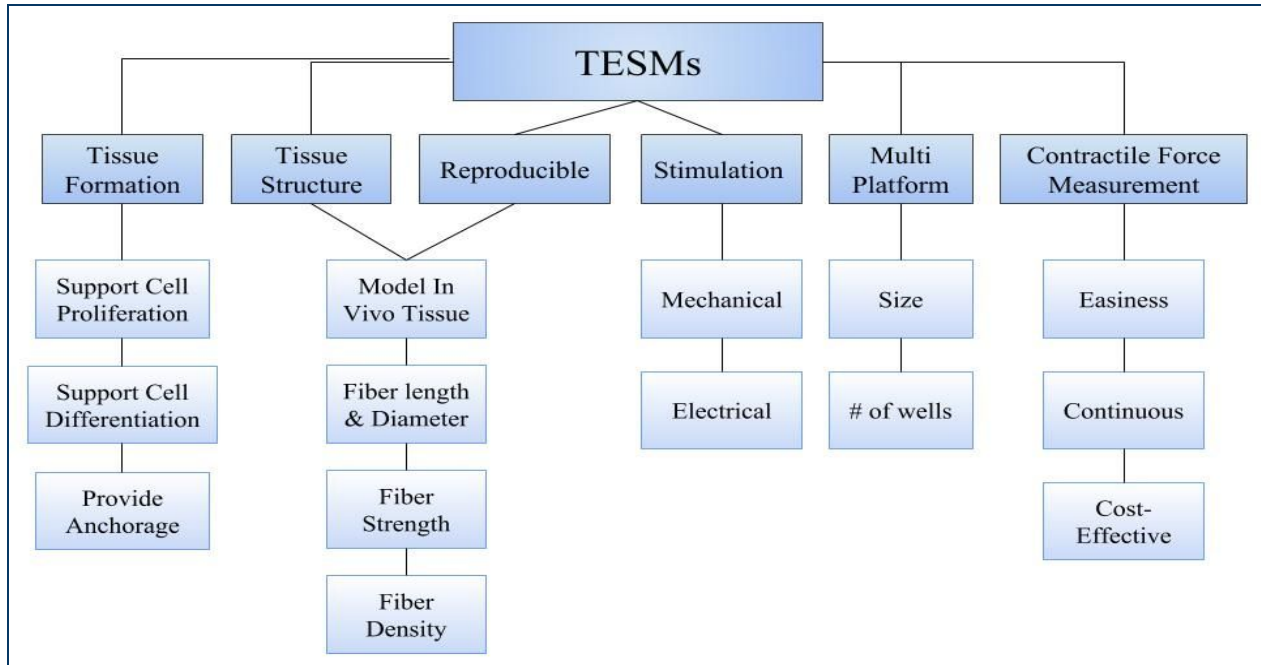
TESMs

Tissue Formation

Tissue Structure

Reproducible

Stimulation

Multi Platform

Contractile Force Measurement

Support Cell Proliferation

Support Cell Differentiation

Provide Anchorage

Model In Vivo Tissue

Fiber length & Diameter

Fiber Strength

Fiber Density

Mechanical

Electrical

Size

# of wells

Easiness

Continuous

Cost-Effective